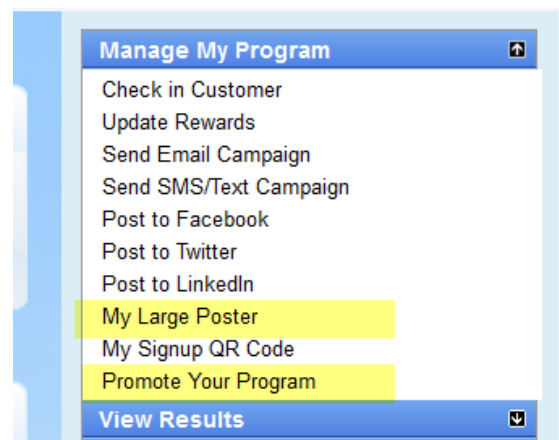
Manage My Program

Check in Customer
Update Rewards
Send Email Campaign
Send SMS/Text Campaign
Post to Facebook
Post to Twitter
Post to LinkedIn
My Large Poster
My Signup QR Code
Promote Your Program

View Results